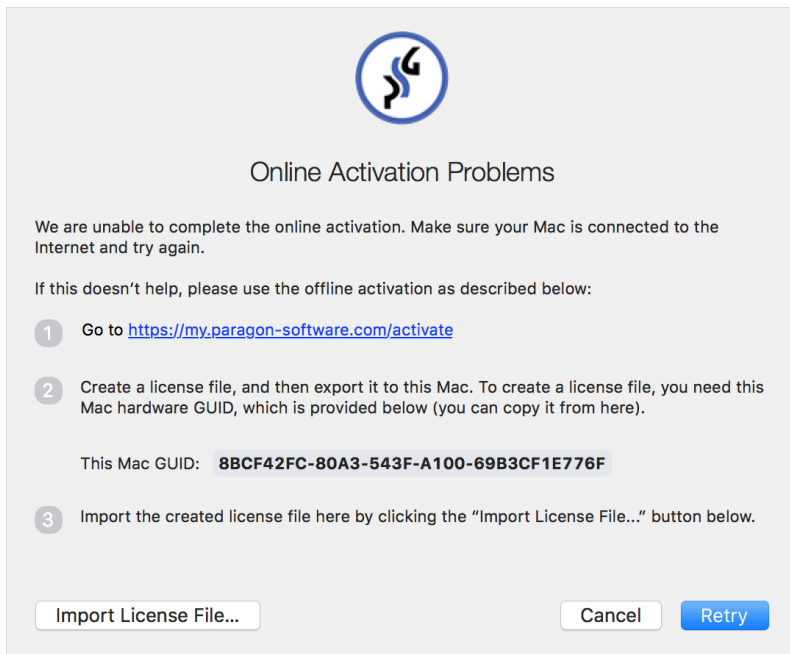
Online Activation Problems

We are unable to complete the online activation. Make sure your Mac is connected to the Internet and try again.

If this doesn’t help, please use the offline activation as described below:

1 Go to https://my.paragon-software.com/activate

2 Create a license file, and then export it to this Mac. To create a license file, you need this Mac hardware GUID, which is provided below (you can copy it from here).

This Mac GUID: 8BCF42FC-80A3-543F-A100-69B3CF1E776F

3 Import the created license file here by clicking the “Import License File...” button below.

Import License File...

Cancel

Retry